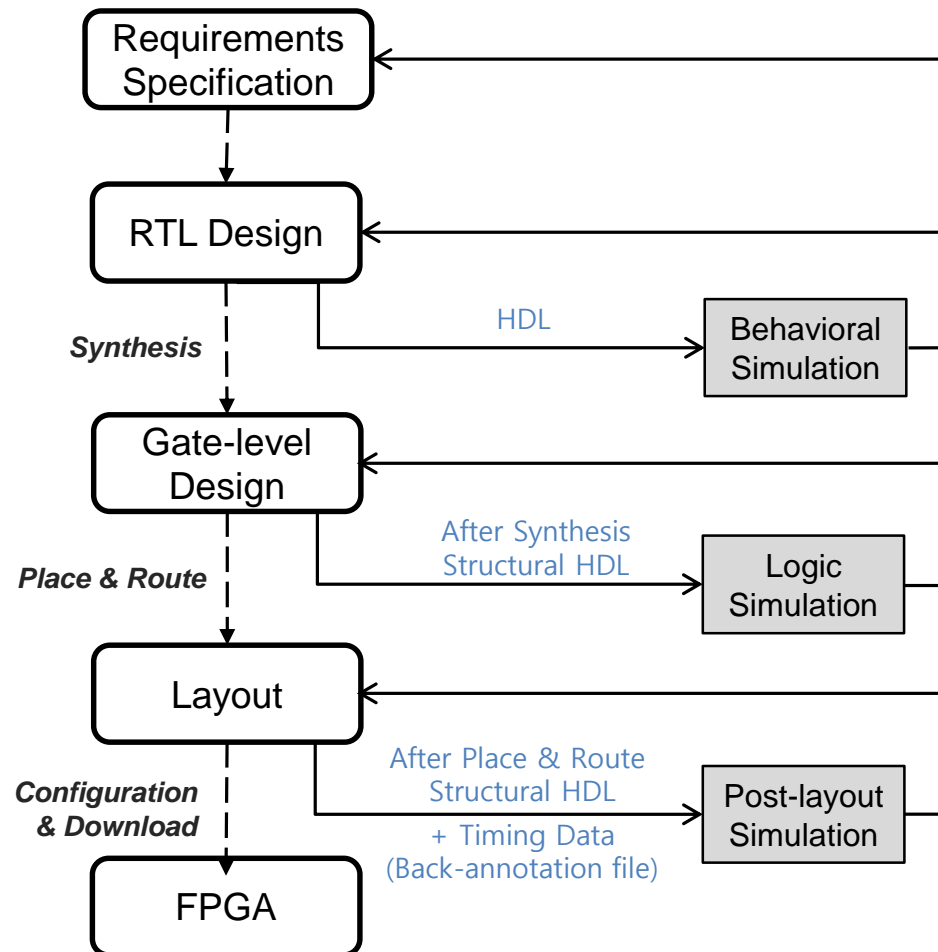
Requirements Specification

RTL Design

Synthesis

HDL

Behavioral Simulation

Gate-level Design

Place & Route

After Synthesis Structural HDL

Logic Simulation

Layout

Configuration & Download

After Place & Route Structural HDL + Timing Data (Back-annotation file)

Post-layout Simulation

FPGA